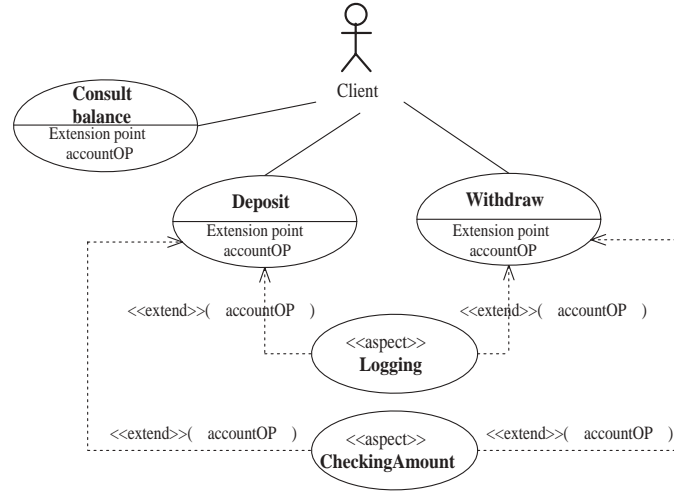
Client

Consult balance
Extension point accountOP

Deposit
Extension point accountOP

Withdraw
Extension point accountOP

<<extend>>( accountOP )

<<extend>>( accountOP )

<<aspect>>
Logging

<<extend>>( accountOP )

<<aspect>>
CheckingAmount

<<extend>>( accountOP )